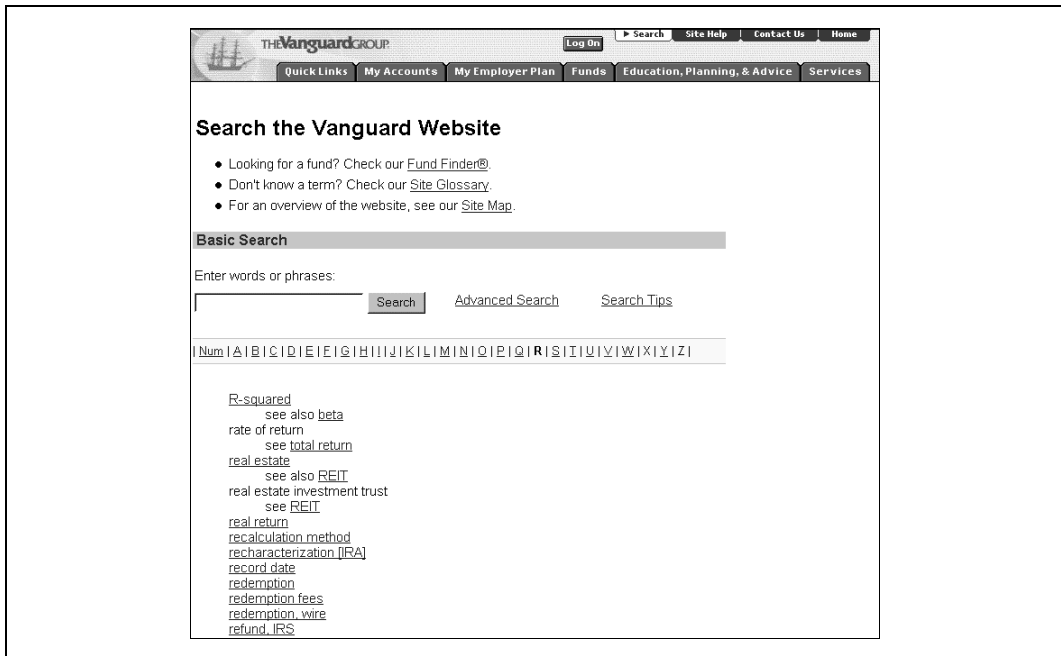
THE Vanguard GROUP

Log On

▶ Search | Site Help | Contact Us | Home

Quick Links | My Accounts | My Employer Plan | Funds | Education, Planning, & Advice | Services

Search the Vanguard Website

- Looking for a fund? Check our Fund Finder®.
- Don't know a term? Check our Site Glossary.
- For an overview of the website, see our Site Map.

Basic Search

Enter words or phrases:

Search

Advanced Search

Search Tips

| Num | A | B | C | D | E | F | G | H | I | J | K | L | M | N | O | P | Q | R | S | T | U | V | W | X | Y | Z |

R-squared
see also beta
rate of return
see total return
real estate
see also REIT
real estate investment trust
see REIT
real return
recalculation method
recharacterization [IRA]
record date
redemption
redemption fees
redemption, wire
refund, IRS